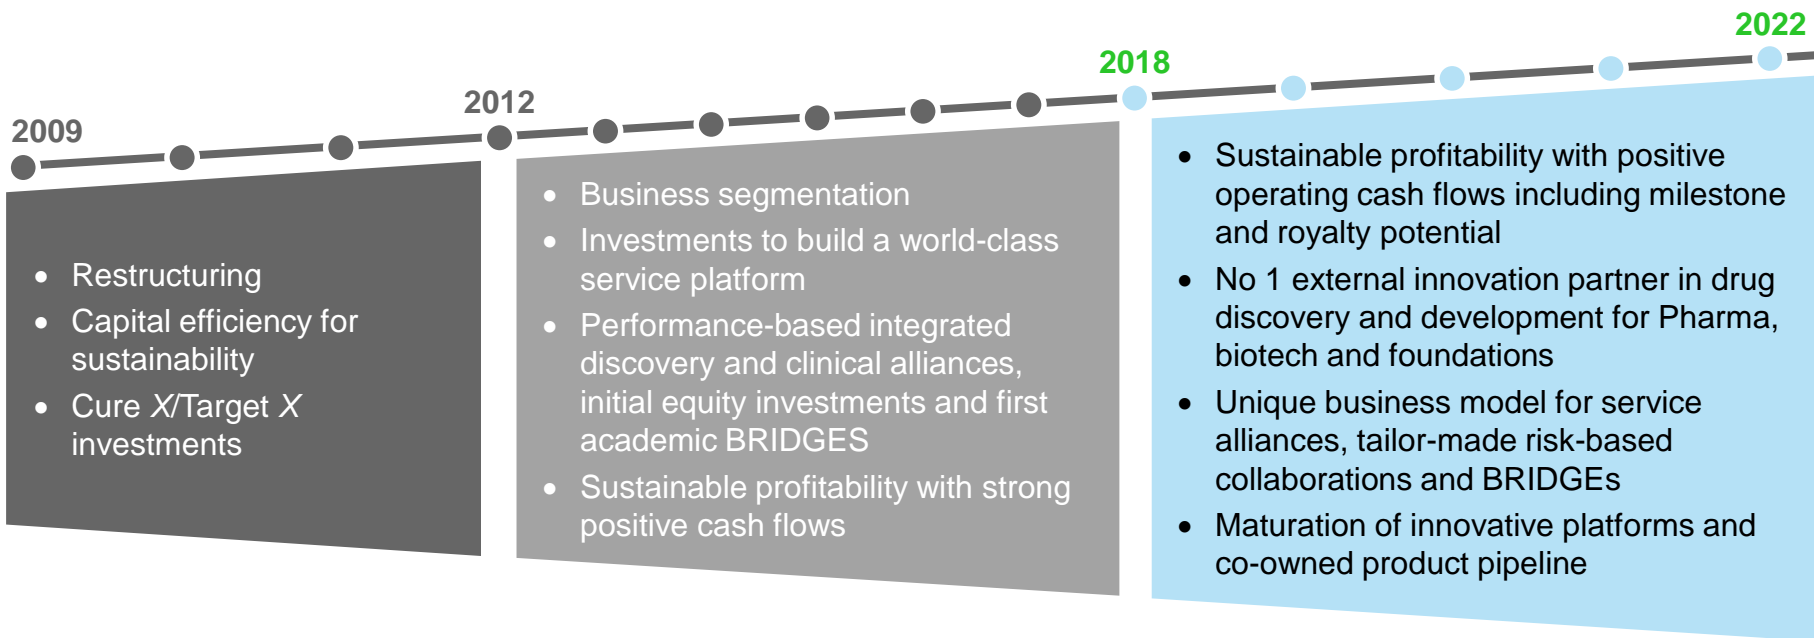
2009

2012

2018

2022

- Restructuring
- Capital efficiency for sustainability
- Cure X/Target X investments

- Business segmentation
- Investments to build a world-class service platform
- Performance-based integrated discovery and clinical alliances, initial equity investments and first academic BRIDGES
- Sustainable profitability with strong positive cash flows

- Sustainable profitability with positive operating cash flows including milestone and royalty potential
- No 1 external innovation partner in drug discovery and development for Pharma, biotech and foundations
- Unique business model for service alliances, tailor-made risk-based collaborations and BRIDGEs
- Maturation of innovative platforms and co-owned product pipeline